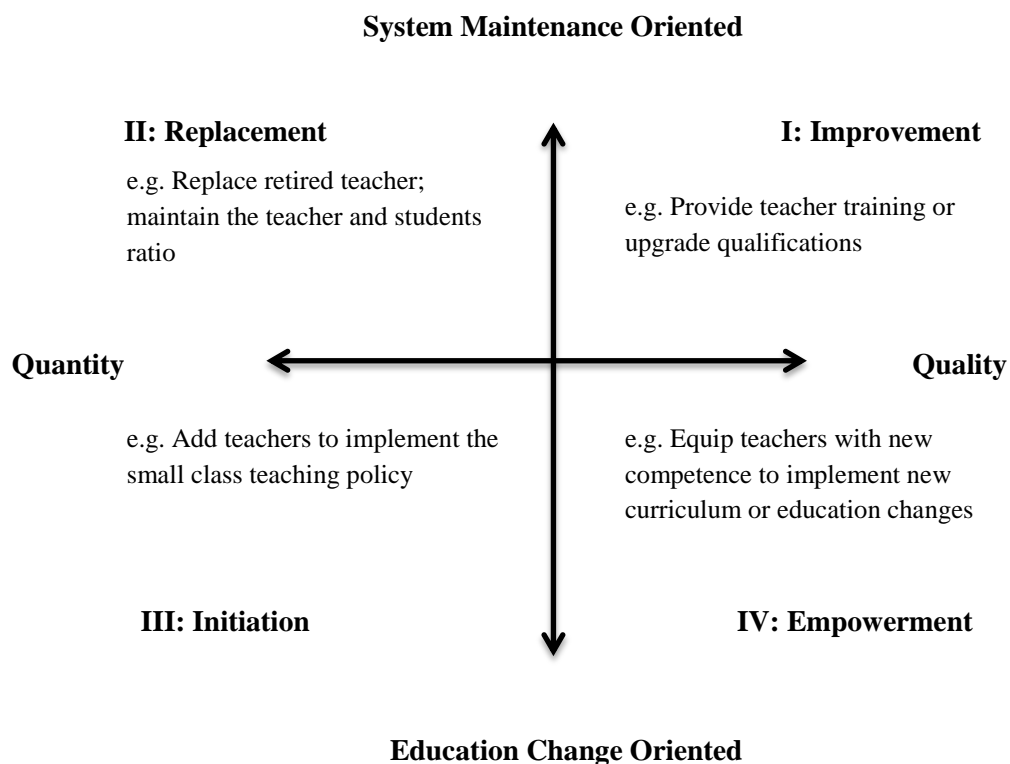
System Maintenance Oriented

II: Replacement

I: Improvement

e.g. Replace retired teacher; maintain the teacher and students ratio

e.g. Provide teacher training or upgrade qualifications

Quantity

Quality

e.g. Add teachers to implement the small class teaching policy

e.g. Equip teachers with new competence to implement new curriculum or education changes

III: Initiation

IV: Empowerment

Education Change Oriented